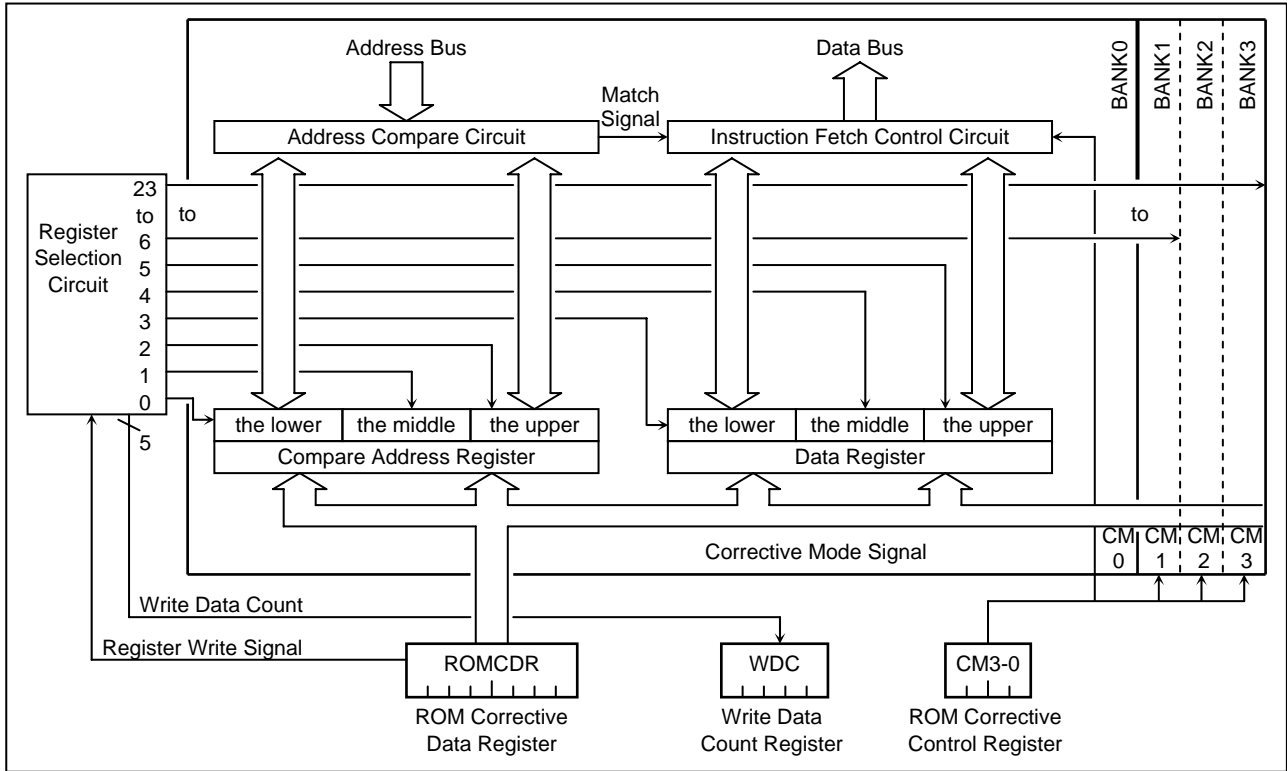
Address Bus

Data Bus

BANK0 BANK1 BANK2 BANK3

Match Signal

Address Compare Circuit

Instruction Fetch Control Circuit

Register Selection Circuit

23 to 6 5 4 3 2 1 0

to

to

5

| the lower | the middle | the upper |
|---|---|---|
| Compare Address Register | | |

| the lower | the middle | the upper |
|---|---|---|
| Data Register | | |

Corrective Mode Signal

CM 0 CM 1 CM 2 CM 3

Write Data Count

Register Write Signal

ROMCDR

ROM Corrective Data Register

WDC

Write Data Count Register

CM3-0

ROM Corrective Control Register